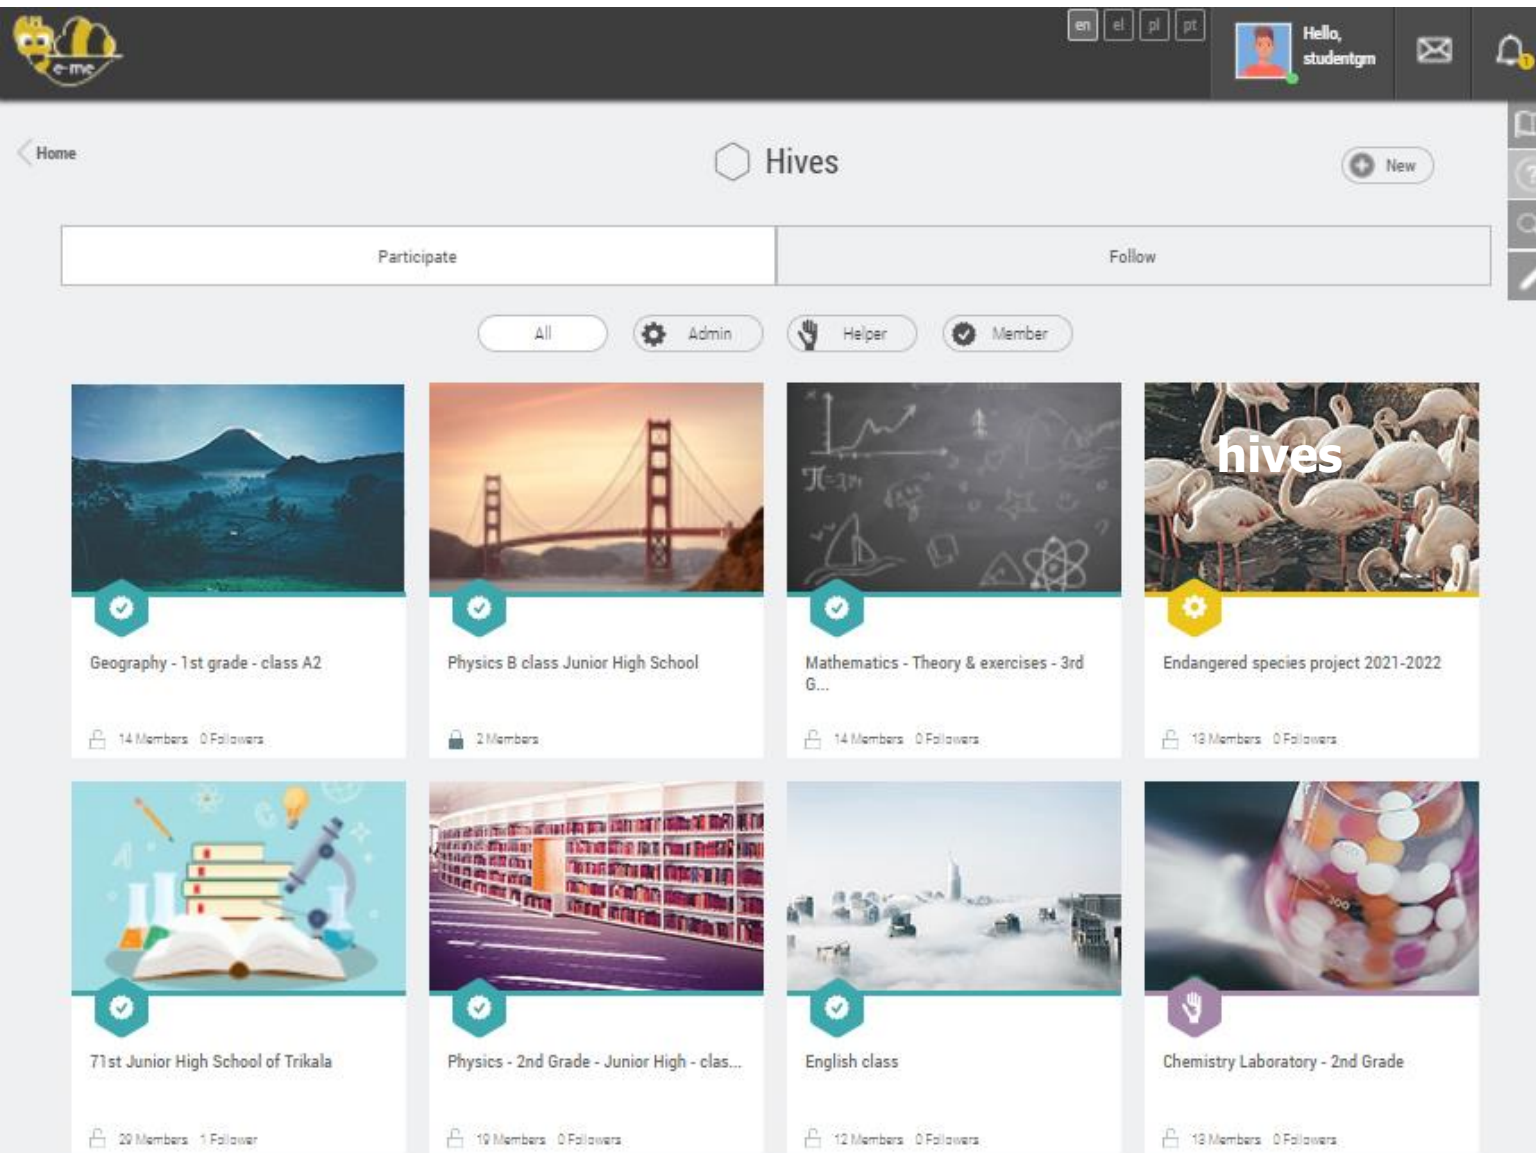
e-me

en el pl pt

Hello, studentgm

Home

Hives

New

Participate

Follow

All

Admin

Helper

Member

hives

Geography - 1st grade - class A2

14 Members 0 Followers

Physics B class Junior High School

2 Members

Mathematics - Theory & exercises - 3rd G...

14 Members 0 Followers

Endangered species project 2021-2022

13 Members 0 Followers

71st Junior High School of Trikala

29 Members 1 Follower

Physics - 2nd Grade - Junior High - clas...

19 Members 0 Followers

English class

12 Members 0 Followers

Chemistry Laboratory - 2nd Grade

13 Members 0 Followers